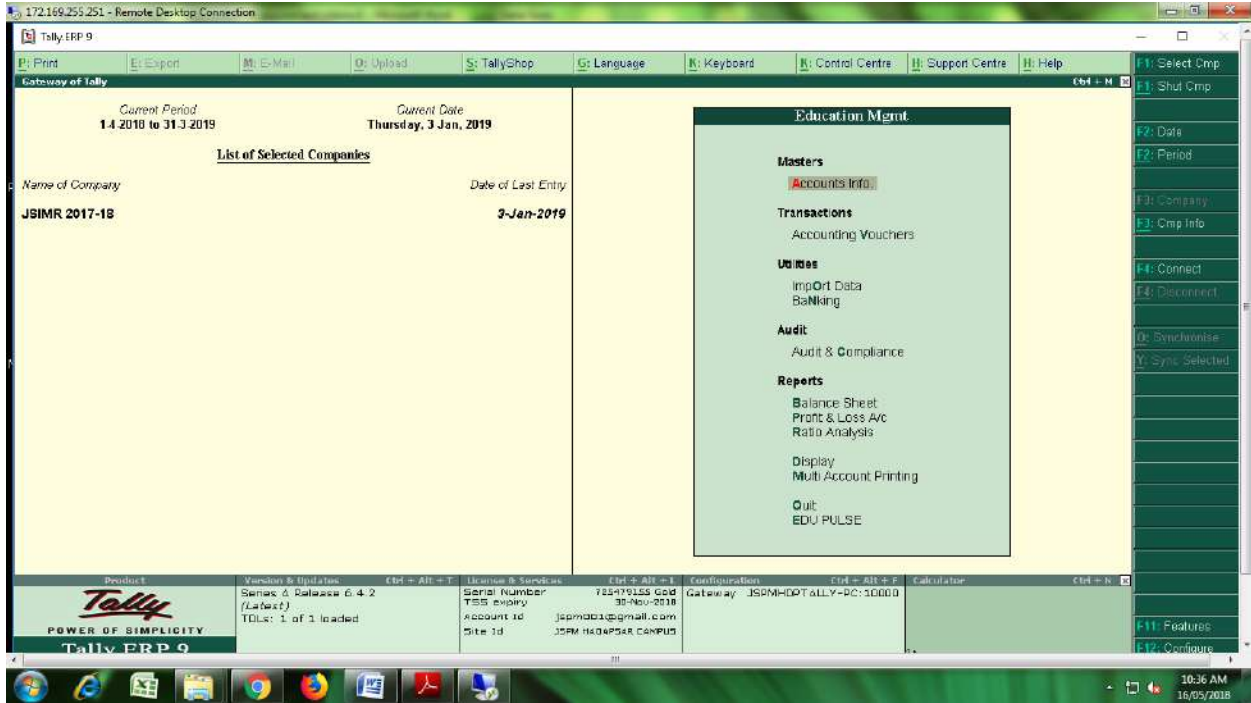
172.169.255.251 - Remote Desktop Connection

Tally.ERP 9

P: Print | E: Export | M: E-Mail | O: Upload | S: TallyShop | G: Language | K: Keyboard | K: Control Centre | H: Support Centre | H: Help

Gateway of Tally

Ctrl + M

Current Period
1-4-2018 to 31-3-2019

Current Date
Thursday, 3 Jan, 2019

List of Selected Companies

Name of Company

Date of Last Entry

JSIMR 2017-18

3-Jan-2019

Education Mgmt

Masters

Accounts Info.

Transactions

Accounting Vouchers

Utilities

ImpOrt Data
BaNking

Audit

Audit & Compliance

Reports

Balance Sheet
Profit & Loss A/c
Ratio Analysis

Display
Multi Account Printing

Quit
EDU PULSE

F1: Select Cmp
F1: Shut Cmp
F2: Date
F2: Period
F3: Company
F3: Cmp Info
F4: Connect
F4: Disconnect
O: Synchronise
Y: Sync Selected
F11: Features
F12: Configure

Product

Tally
POWER OF SIMPLICITY
Tally.ERP 9

Version & Updates Ctrl + Alt + T
Series A Release 6.4.2
(Latest)
TDLs: 1 of 1 loaded

License & Services Ctrl + Alt + L
Serial Number 785479155 Gold
TSS expiry 30-Nov-2018
Account Id jspm001@gmail.com
Site Id JSPM HADAPSAR CAMPUS

Configuration Ctrl + Alt + F
Gateway JSPMHDPTALLY-PC:10000

Calculator Ctrl + N

10:36 AM
16/05/2018